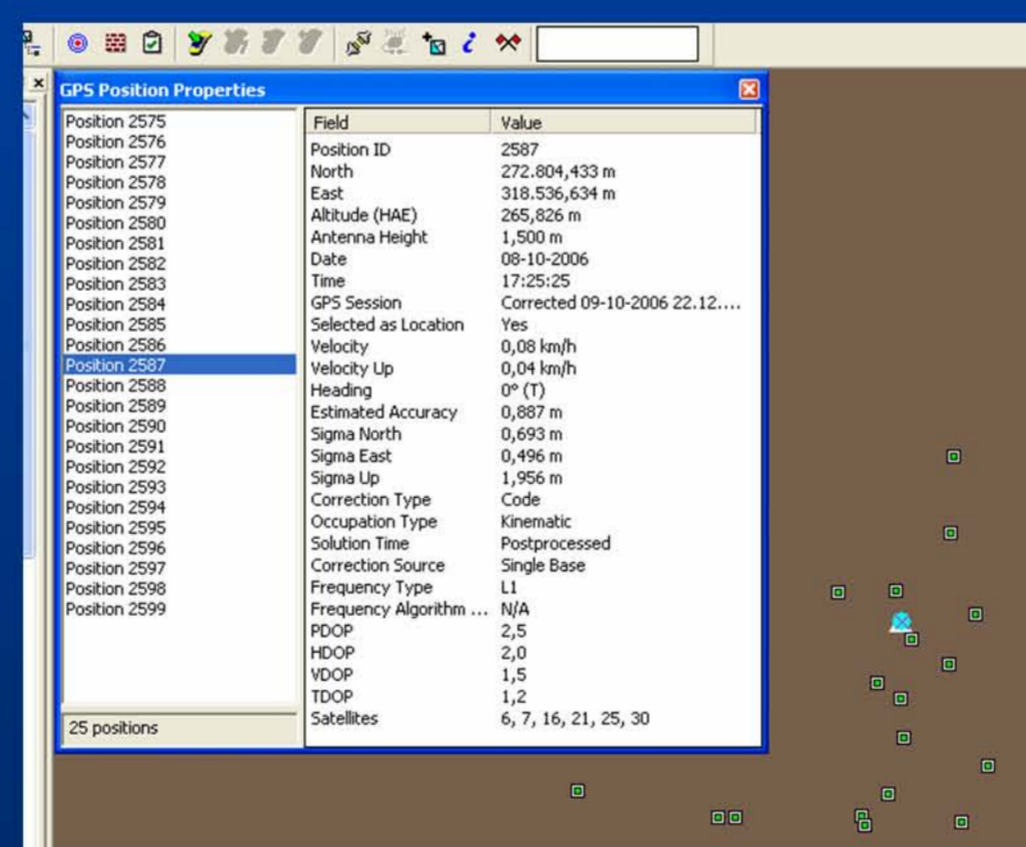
GPS Position Properties

Position 2575
Position 2576
Position 2577
Position 2578
Position 2579
Position 2580
Position 2581
Position 2582
Position 2583
Position 2584
Position 2585
Position 2586
Position 2587
Position 2588
Position 2589
Position 2590
Position 2591
Position 2592
Position 2593
Position 2594
Position 2595
Position 2596
Position 2597
Position 2598
Position 2599

25 positions

| Field | Value |
|---|---|
| Position ID | 2587 |
| North | 272.804,433 m |
| East | 318.536,634 m |
| Altitude (HAE) | 265,826 m |
| Antenna Height | 1,500 m |
| Date | 08-10-2006 |
| Time | 17:25:25 |
| GPS Session | Corrected 09-10-2006 22.12.... |
| Selected as Location | Yes |
| Velocity | 0,08 km/h |
| Velocity Up | 0,04 km/h |
| Heading | 0° (T) |
| Estimated Accuracy | 0,887 m |
| Sigma North | 0,693 m |
| Sigma East | 0,496 m |
| Sigma Up | 1,956 m |
| Correction Type | Code |
| Occupation Type | Kinematic |
| Solution Time | Postprocessed |
| Correction Source | Single Base |
| Frequency Type | L1 |
| Frequency Algorithm ... | N/A |
| PDOP | 2,5 |
| HDOP | 2,0 |
| VDOP | 1,5 |
| TDOP | 1,2 |
| Satellites | 6, 7, 16, 21, 25, 30 |